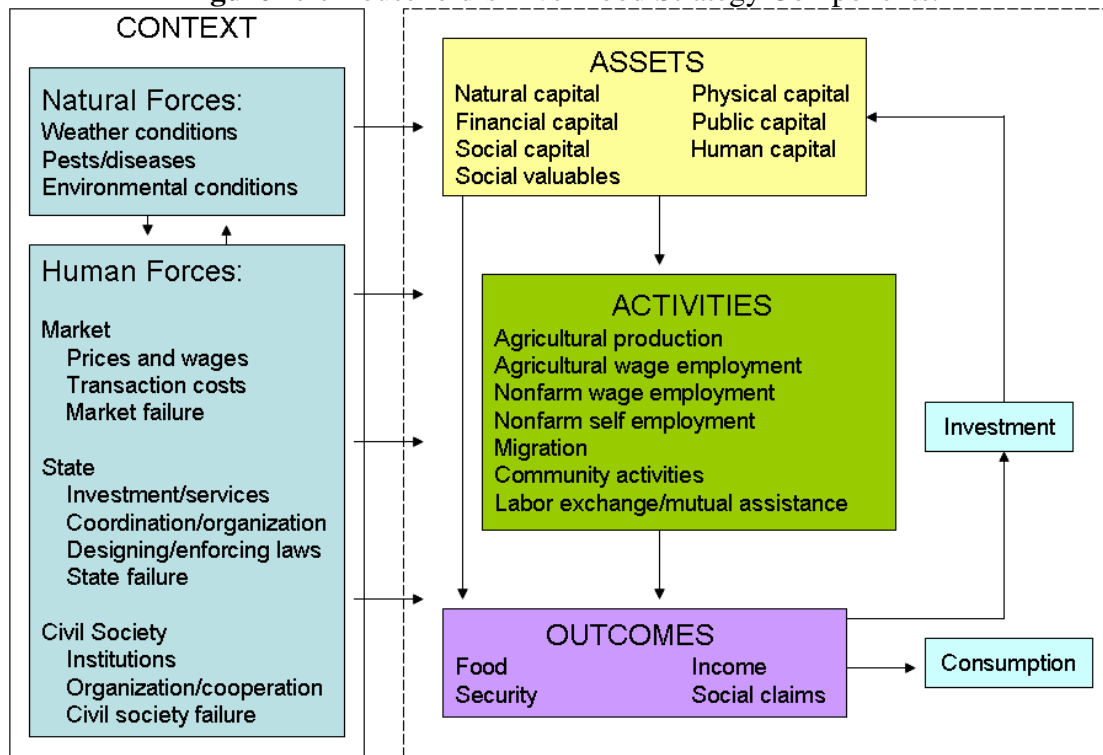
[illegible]

CONTEXT

Natural Forces:
Weather conditions
Pests/diseases
Environmental conditions

Human Forces:

Market
Prices and wages
Transaction costs
Market failure

State
Investment/services
Coordination/organization
Designing/enforcing laws
State failure

Civil Society
Institutions
Organization/cooperation
Civil society failure

ASSETS
Natural capital
Financial capital
Social capital
Social valuables
Physical capital
Public capital
Human capital

ACTIVITIES
Agricultural production
Agricultural wage employment
Nonfarm wage employment
Nonfarm self employment
Migration
Community activities
Labor exchange/mutual assistance

Investment

OUTCOMES
Food
Security
Income
Social claims

Consumption